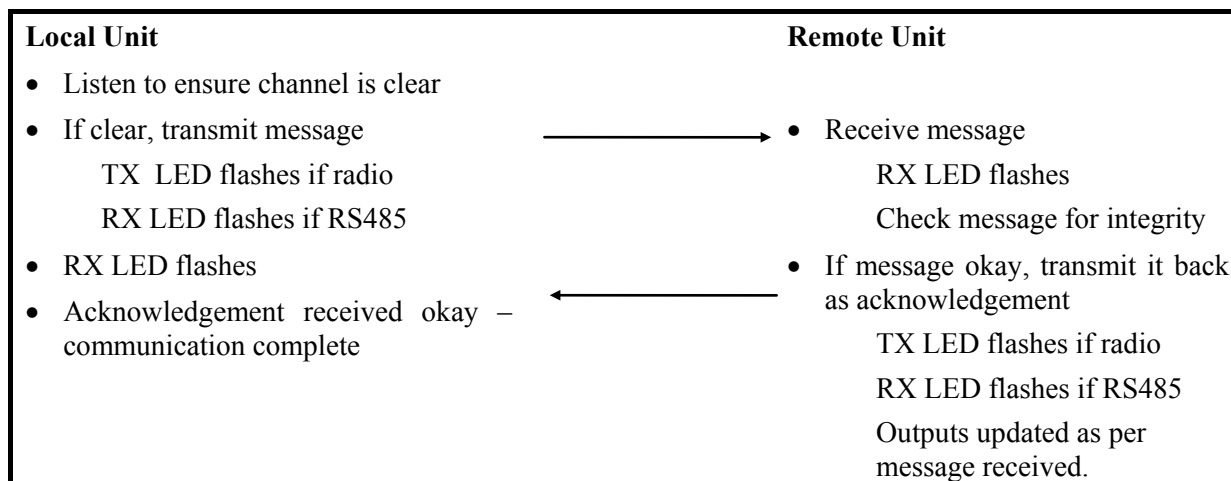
**Local Unit**

- Listen to ensure channel is clear
- If clear, transmit message
  TX LED flashes if radio
  RX LED flashes if RS485
- RX LED flashes
- Acknowledgement received okay – communication complete

**Remote Unit**

- Receive message
  RX LED flashes
  Check message for integrity
- If message okay, transmit it back as acknowledgement
  TX LED flashes if radio
  RX LED flashes if RS485
  Outputs updated as per message received.